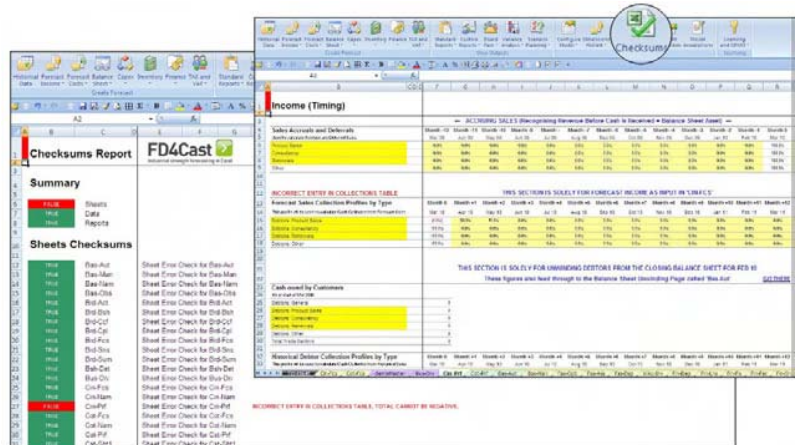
Checksums

Checksums Report

FD4Cast

Summary

FALSE Sheets
TRUE Data
TRUE Reports

Sheets Checksums

TRUE Bas-Act Sheet Error Check for Bas-Act
TRUE Bas-Man Sheet Error Check for Bas-Man
TRUE Bas-Nam Sheet Error Check for Bas-Nam
TRUE Bas-Obs Sheet Error Check for Bas-Obs
TRUE Bid-Act Sheet Error Check for Bid-Act
TRUE Bid-Bsh Sheet Error Check for Bid-Bsh
TRUE Bid-Ccf Sheet Error Check for Bid-Ccf
TRUE Bid-Cpl Sheet Error Check for Bid-Cpl
TRUE Bid-Fcs Sheet Error Check for Bid-Fcs
TRUE Bid-Sns Sheet Error Check for Bid-Sns
TRUE Bid-Sum Sheet Error Check for Bid-Sum
TRUE Bsh-Det Sheet Error Check for Bsh-Det
TRUE Bus-Dic Sheet Error Check for Bus-Dic
TRUE Cin-Fcs Sheet Error Check for Cin-Fcs
TRUE Cin-Nam Sheet Error Check for Cin-Nam
FALSE Cin-Prf Sheet Error Check for Cin-Prf
TRUE Cot-Fcs Sheet Error Check for Cot-Fcs
TRUE Cot-Nam Sheet Error Check for Cot-Nam
TRUE Cot-Prf Sheet Error Check for Cot-Prf

Income (Timing)

ACCRUING SALES (Recognising Revenue Before Cash is Received = Balance Sheet Asset)

Sales Accruals and Deferrals

INCORRECT ENTRY IN COLLECTIONS TABLE

THIS SECTION IS SOLELY FOR FORECAST INCOME AS INPUT IN 'CIN-FCS'

Forecast Sales Collection Profiles by Type

THIS SECTION IS SOLELY FOR UNWINDING DEBTORS FROM THE CLOSING BALANCE SHEET FOR FED 10

These figures also lead through to the Balance Sheet Unwinding Page called 'Bas-Act'

GOTHERE

Cash owed by Customers

Historical Debtor Collection Profiles by Type

INCORRECT ENTRY IN COLLECTIONS TABLE, TOTAL CANNOT BE NEGATIVE